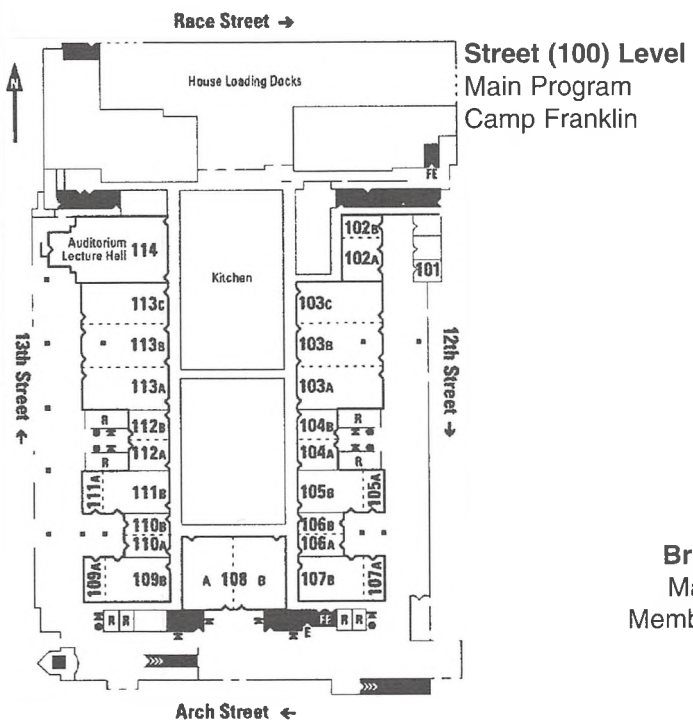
Race Street →

Street (100) Level
Main Program
Camp Franklin

N

House Loading Docks

FE

Auditorium Lecture Hall 114

Kitchen

102B
102A
101

113C
113B
113A
103C
103B
103A

13th Street ←

12th Street →

R
112B
112A
R
104B
R
104A
R

111A
111B
105B
105A

110B
110A
106B
106A

109A
109B
A 108 B
107B
107A

R R
E R R

Br
Ma
Memb

Arch Street ←